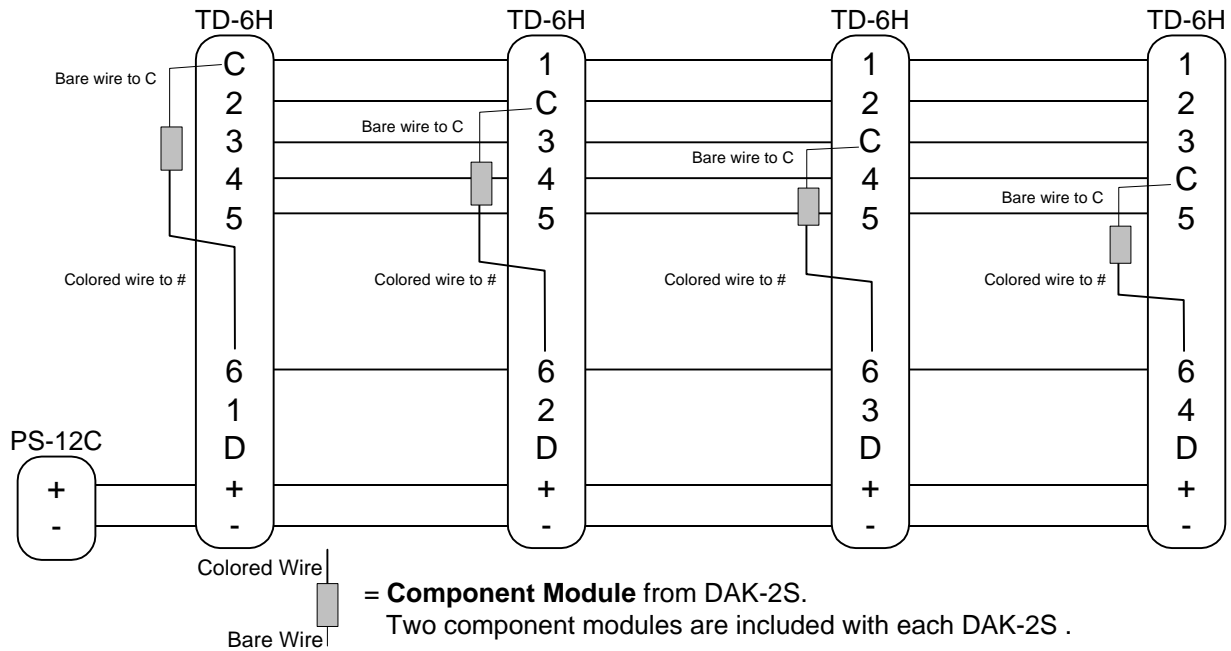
TD-6H

Bare wire to C

C
2
3
4
5

Colored wire to #

6
1
D
+
-

TD-6H

1
C
Bare wire to C
3
4
5

Colored wire to #

6
2
D
+
-

TD-6H

1
2
C
Bare wire to C
4
5

Colored wire to #

6
3
D
+
-

TD-6H

1
2
3
C
Bare wire to C
5

Colored wire to #

6
4
D
+
-

PS-12C
+
-

Colored Wire
Bare Wire
= **Component Module** from DAK-2S.
Two component modules are included with each DAK-2S .